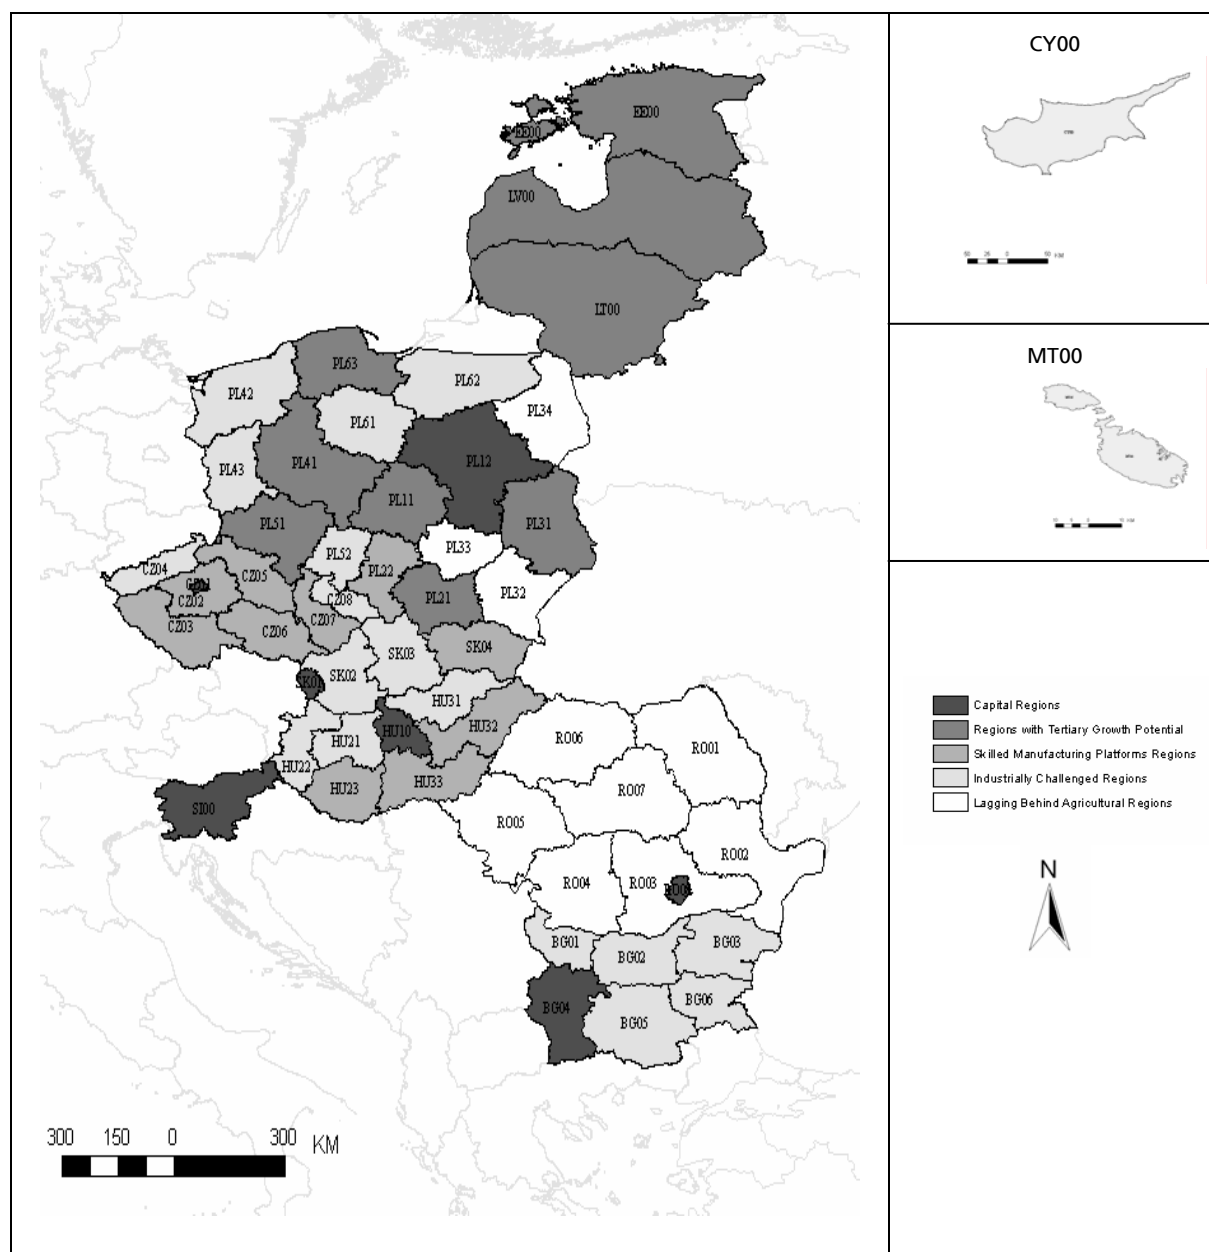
EE00
EE00
LV00
LT00
PL63
PL62
PL42
PL61
PL34
PL43
PL41
PL12
PL11
PL51
PL31
PL52
PL33
CZ04
CZ05
PL22
CZ01
CZ02
CZ08
PL21
PL32
CZ03
CZ06
CZ07
SK03
SK04
SK01
SK02
HU31
HU32
HU10
HU21
HU22
HU23
HU33
SI00
RO06
RO01
RO07
RO05
RO02
RO04
RO03
RO08
BG01
BG02
BG03
BG04
BG06
BG05

300 150 0 300 KM

CY00

MT00

Capital Regions
Regions with Tertiary Growth Potential
Skilled Manufacturing Platforms Regions
Industrially Challenged Regions
Lagging Behind Agricultural Regions

N